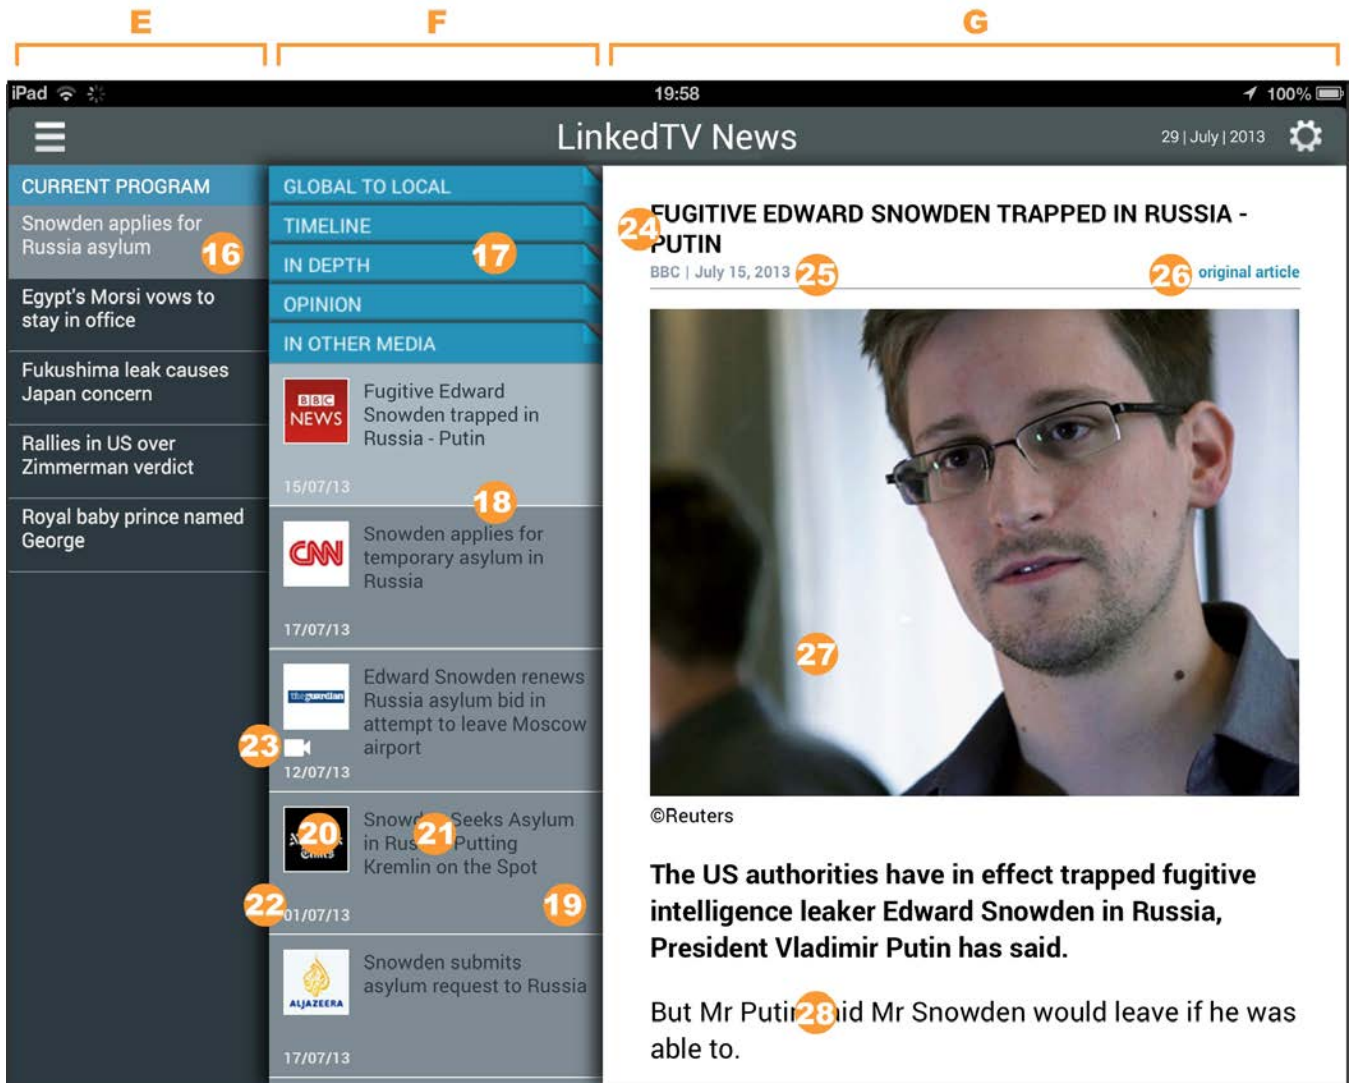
E F G

iPad 19:58 100%

LinkedTV News 29 | July | 2013

CURRENT PROGRAM
Snowden applies for Russia asylum 16
Egypt's Morsi vows to stay in office
Fukushima leak causes Japan concern
Rallies in US over Zimmerman verdict
Royal baby prince named George

GLOBAL TO LOCAL
TIMELINE
IN DEPTH 17
OPINION
IN OTHER MEDIA

BBC NEWS Fugitive Edward Snowden trapped in Russia - Putin
15/07/13 18

CNN Snowden applies for temporary asylum in Russia
17/07/13

theguardian Edward Snowden renews Russia asylum bid in attempt to leave Moscow airport
23
12/07/13

20 Snow 21 Seeks Asylum in Rus Putting Kremlin on the Spot
22 01/07/13 19

ALJAZEERA Snowden submits asylum request to Russia
17/07/13

24 FUGITIVE EDWARD SNOWDEN TRAPPED IN RUSSIA - PUTIN
BBC | July 15, 2013 25 26 original article

27

©Reuters

The US authorities have in effect trapped fugitive intelligence leaker Edward Snowden in Russia, President Vladimir Putin has said.

But Mr Puti 28 id Mr Snowden would leave if he was able to.